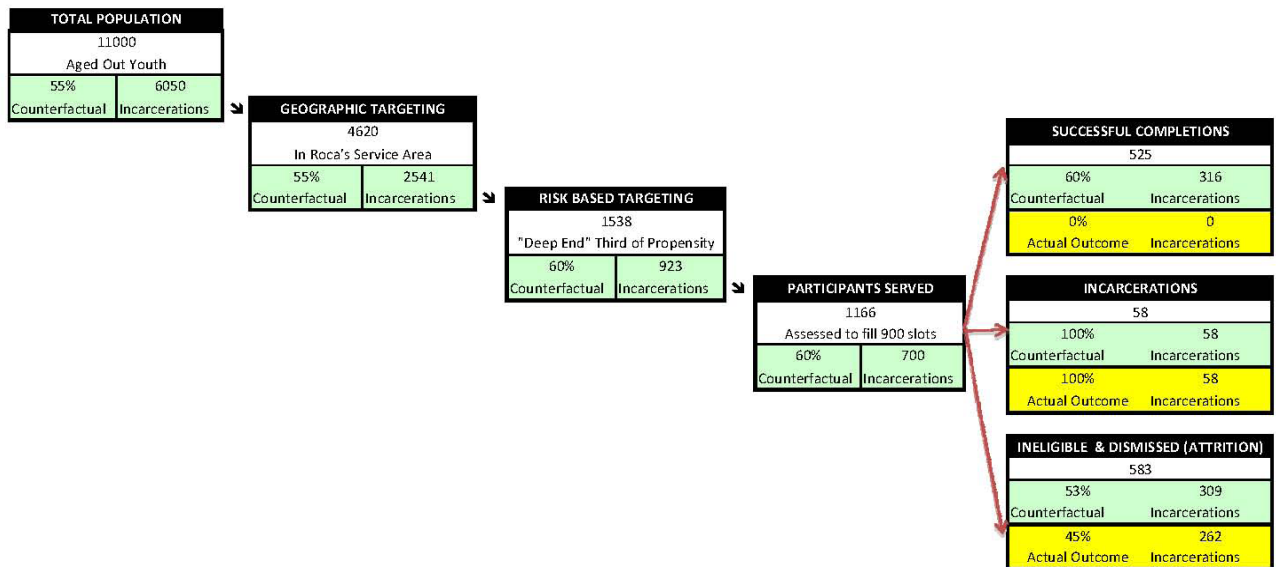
TOTAL POPULATION

11000

Aged Out Youth

| 55% | 6050 |
|---|---|
| Counterfactual | Incarcerations |

GEOGRAPHIC TARGETING

4620

In Roca's Service Area

| 55% | 2541 |
|---|---|
| Counterfactual | Incarcerations |

RISK BASED TARGETING

1538

"Deep End" Third of Propensity

| 60% | 923 |
|---|---|
| Counterfactual | Incarcerations |

PARTICIPANTS SERVED

1166

Assessed to fill 900 slots

| 60% | 700 |
|---|---|
| Counterfactual | Incarcerations |

SUCCESSFUL COMPLETIONS

525

| 60% | 316 |
|---|---|
| Counterfactual | Incarcerations |
| 0% | 0 |
| Actual Outcome | Incarcerations |

INCARCERATIONS

58

| 100% | 58 |
|---|---|
| Counterfactual | Incarcerations |
| 100% | 58 |
| Actual Outcome | Incarcerations |

INELIGIBLE & DISMISSED (ATTRITION)

583

| 53% | 309 |
|---|---|
| Counterfactual | Incarcerations |
| 45% | 262 |
| Actual Outcome | Incarcerations |